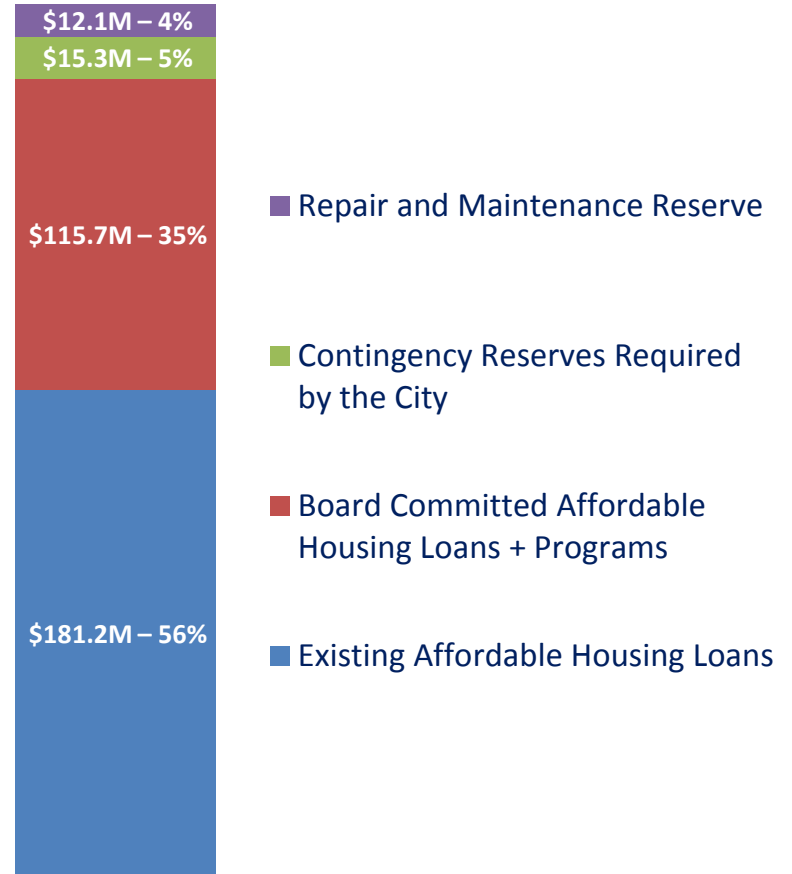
$12.1M – 4%
$15.3M – 5%
$115.7M – 35%
$181.2M – 56%

Repair and Maintenance Reserve

Contingency Reserves Required by the City

Board Committed Affordable Housing Loans + Programs

Existing Affordable Housing Loans